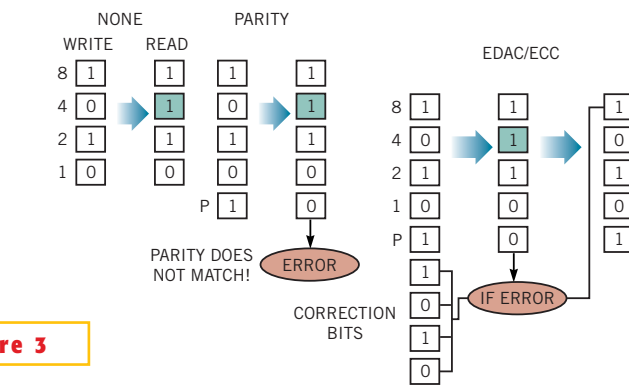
NONE

WRITE READ

8 1 1

4 0 1

2 1 1

1 0 0

PARITY

1 1

0 1

1 1

0 0

P 1 0

PARITY DOES NOT MATCH!

ERROR

EDAC/ECC

8 1 1 1

4 0 1 0

2 1 1 1

1 0 0 0

P 1 0 1

1

0

1

0

CORRECTION BITS

IF ERROR

re 3